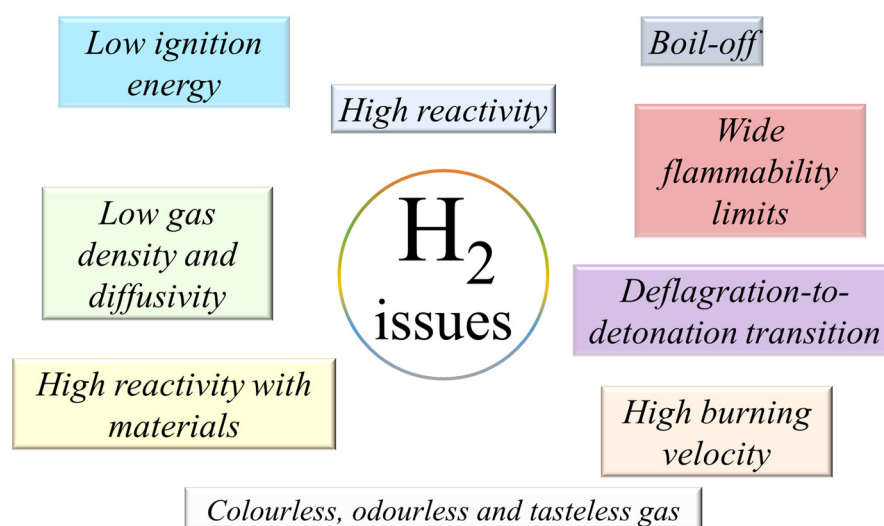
Low ignition energy

High reactivity

Boil-off

Wide flammability limits

Low gas density and diffusivity

$H_2$ issues

Deflagration-to-detonation transition

High reactivity with materials

High burning velocity

Colourless, odourless and tasteless gas